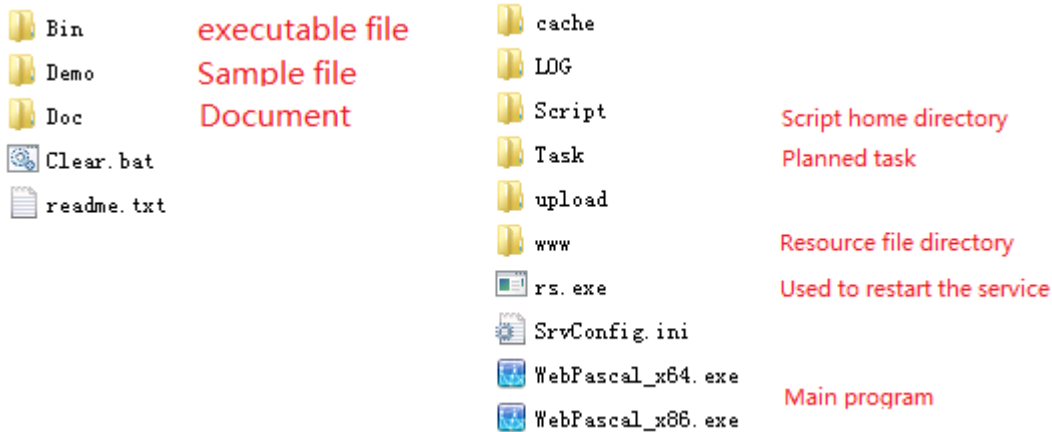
Bin executable file
Demo Sample file
Doc Document
Clear.bat
readme.txt

cache
LOG
Script Script home directory
Task Planned task
upload
www Resource file directory
rs.exe Used to restart the service
SrvConfig.ini
WebPascal_x64.exe Main program
WebPascal_x86.exe